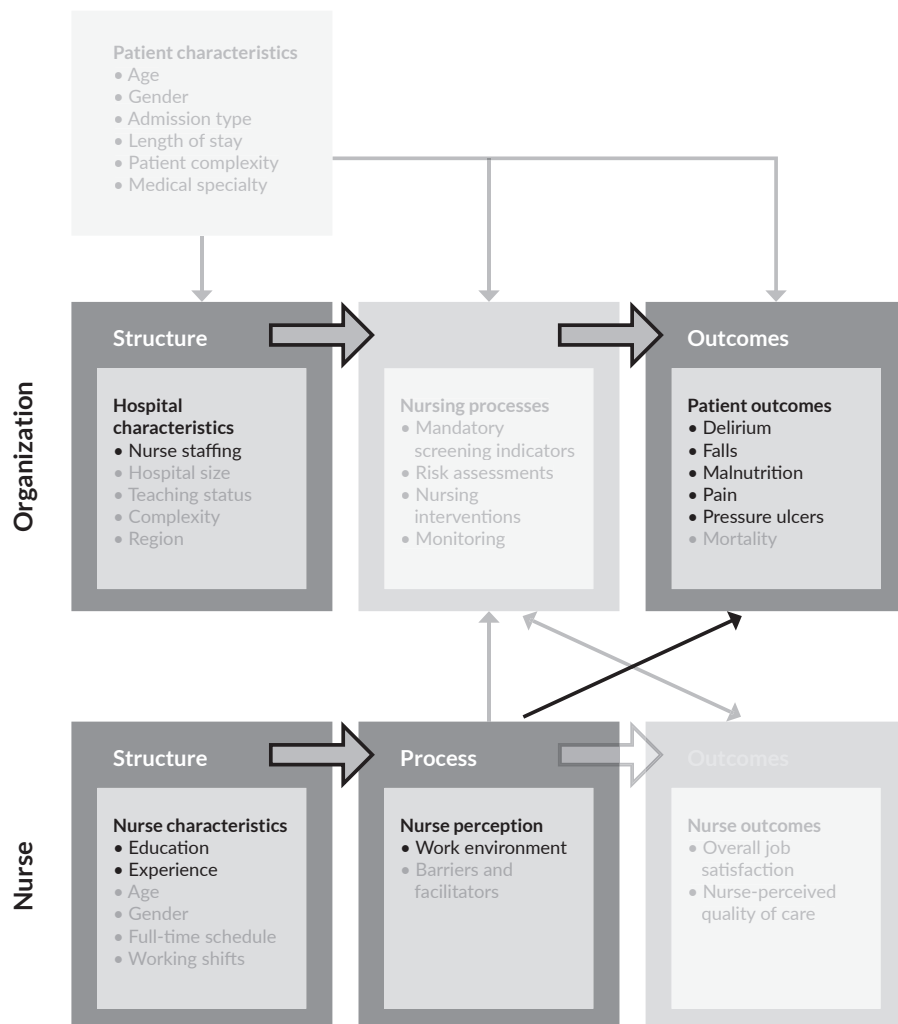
Patient characteristics
• Age
• Gender
• Admission type
• Length of stay
• Patient complexity
• Medical specialty

Organization

Structure

Hospital characteristics
• Nurse staffing
• Hospital size
• Teaching status
• Complexity
• Region

Nursing processes
• Mandatory screening indicators
• Risk assessments
• Nursing interventions
• Monitoring

Outcomes

Patient outcomes
• Delirium
• Falls
• Malnutrition
• Pain
• Pressure ulcers
• Mortality

Nurse

Structure

Nurse characteristics
• Education
• Experience
• Age
• Gender
• Full-time schedule
• Working shifts

Process

Nurse perception
• Work environment
• Barriers and facilitators

Outcomes

Nurse outcomes
• Overall job satisfaction
• Nurse-perceived quality of care